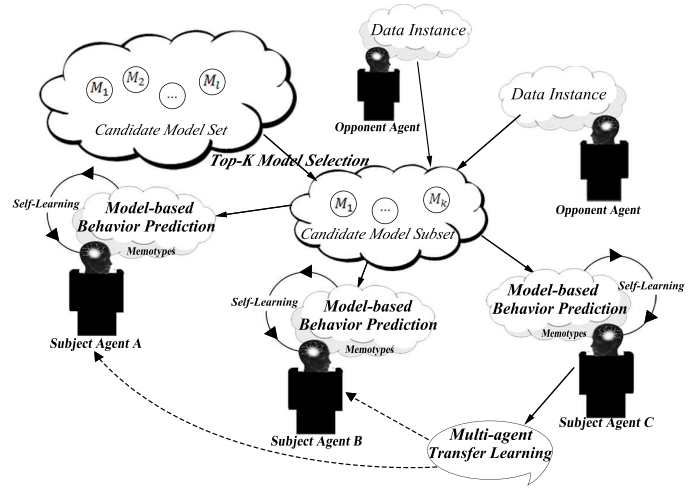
Data Instance

$M_1$ $M_2$ ... $M_l$

Candidate Model Set

Opponent Agent

Data Instance

Top-K Model Selection

Self-Learning

Model-based Behavior Prediction

Memotypes

$M_1$ ... $M_k$

Candidate Model Subset

Opponent Agent

Self-Learning

Model-based Behavior Prediction

Memotypes

Model-based Behavior Prediction

Self-Learning

Memotypes

Subject Agent A

Subject Agent B

Multi-agent Transfer Learning

Subject Agent C